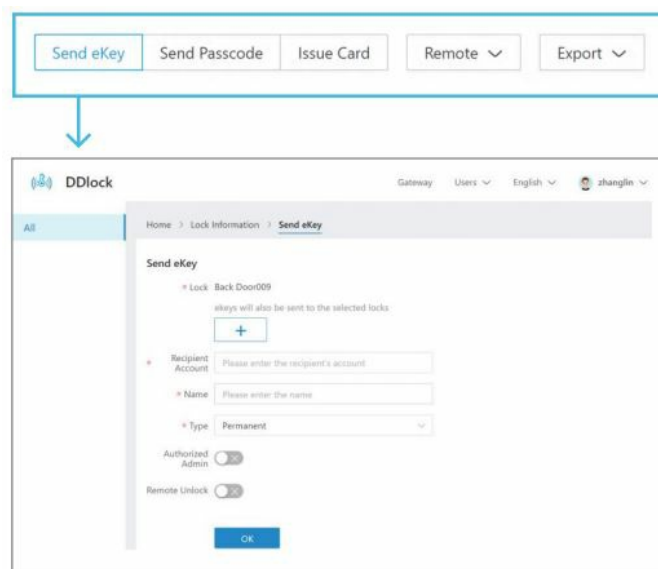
Send eKey Send Passcode Issue Card Remote Export

DDlock

Gateway Users English zhanglin

All

Home > Lock Information > Send eKey

Send eKey

* Lock Back Door009

ekeys will also be sent to the selected locks

+

* Recipient Account Please enter the recipient's account

* Name Please enter the name

* Type Permanent

Authorized Admin

Remote Unlock

OK